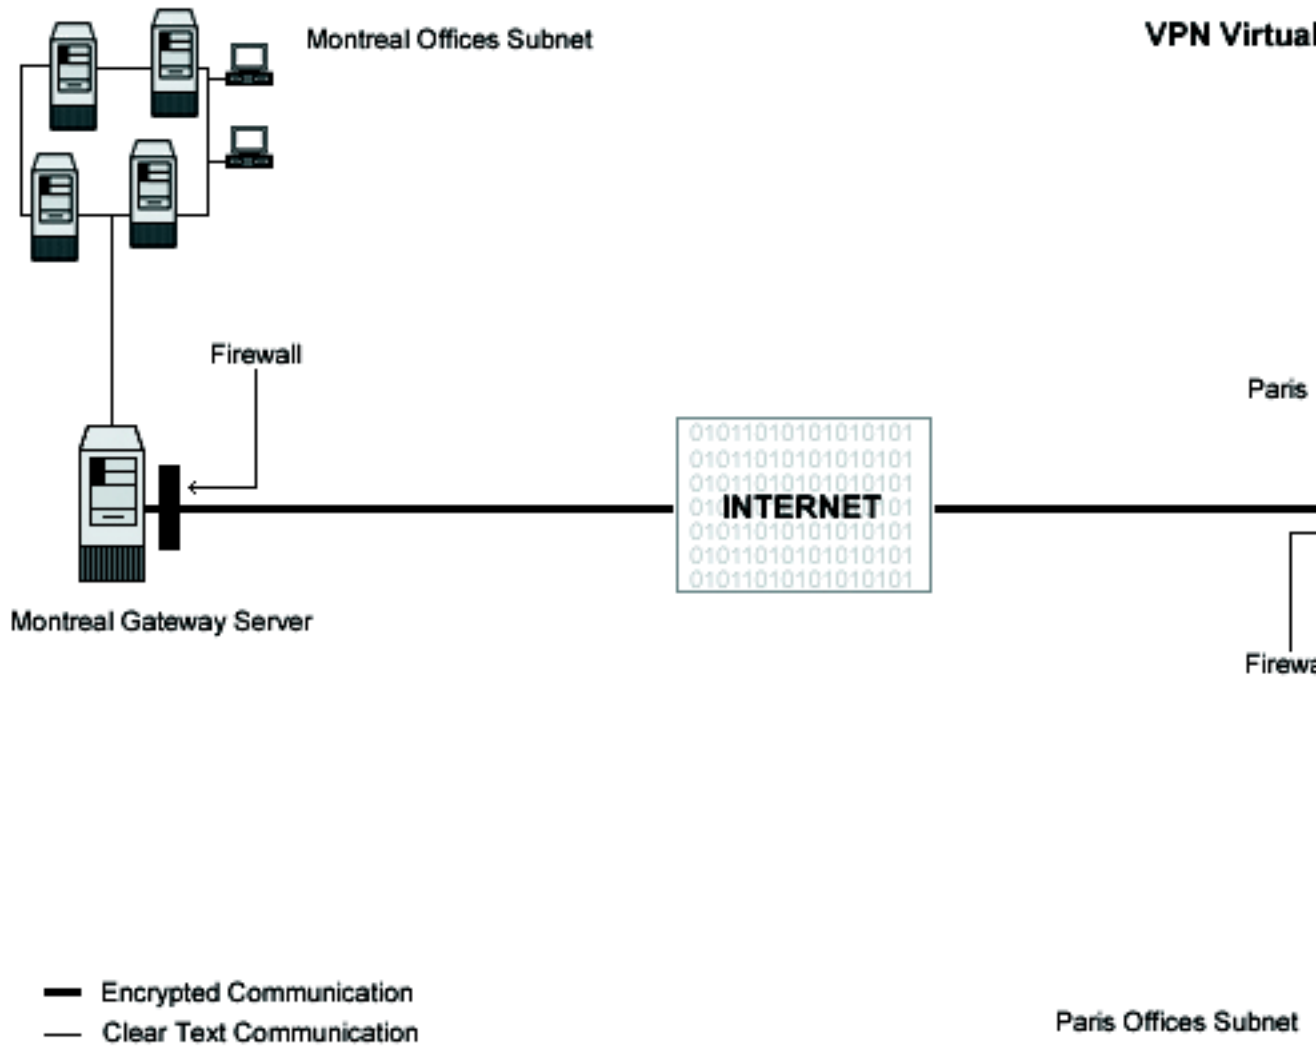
Montreal Offices Subnet

VPN Virtual

Firewall

Paris

01011010101010101
01011010101010101
01011010101010101
01 INTERNET 01
01011010101010101
01011010101010101
01011010101010101

Montreal Gateway Server

Firewa

Encrypted Communication
Clear Text Communication

Paris Offices Subnet